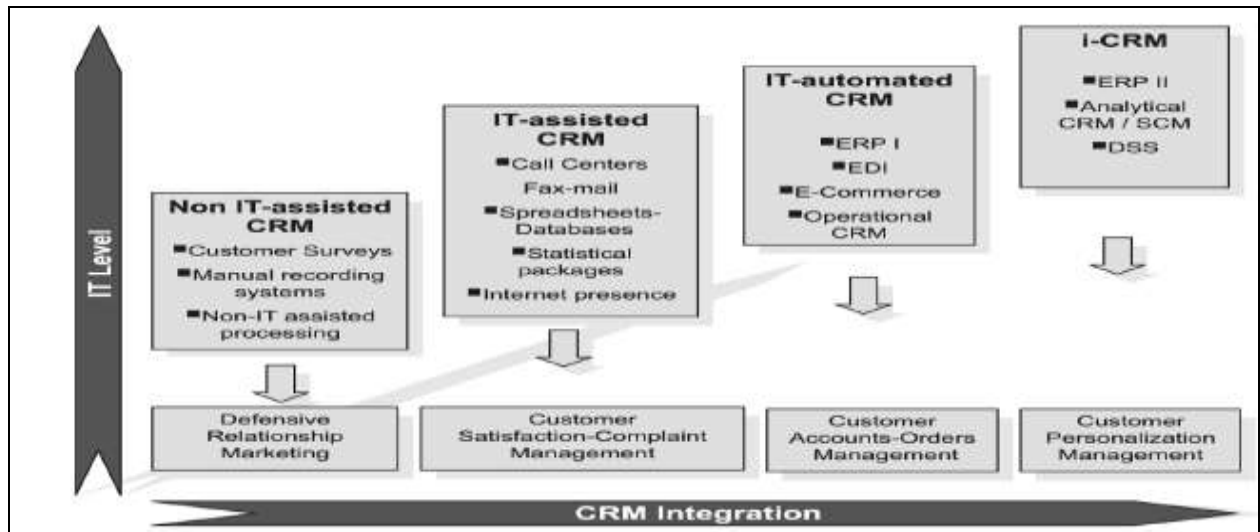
IT Level

Non IT-assisted CRM
▪Customer Surveys
▪Manual recording systems
▪Non-IT assisted processing

Defensive Relationship Marketing

IT-assisted CRM
▪Call Centers
Fax-mail
▪Spreadsheets-Databases
▪Statistical packages
▪Internet presence

Customer Satisfaction-Complaint Management

IT-automated CRM
▪ERP I
▪EDI
▪E-Commerce
▪Operational CRM

Customer Accounts-Orders Management

i-CRM
▪ERP II
▪Analytical CRM / SCM
▪DSS

Customer Personalization Management

CRM Integration